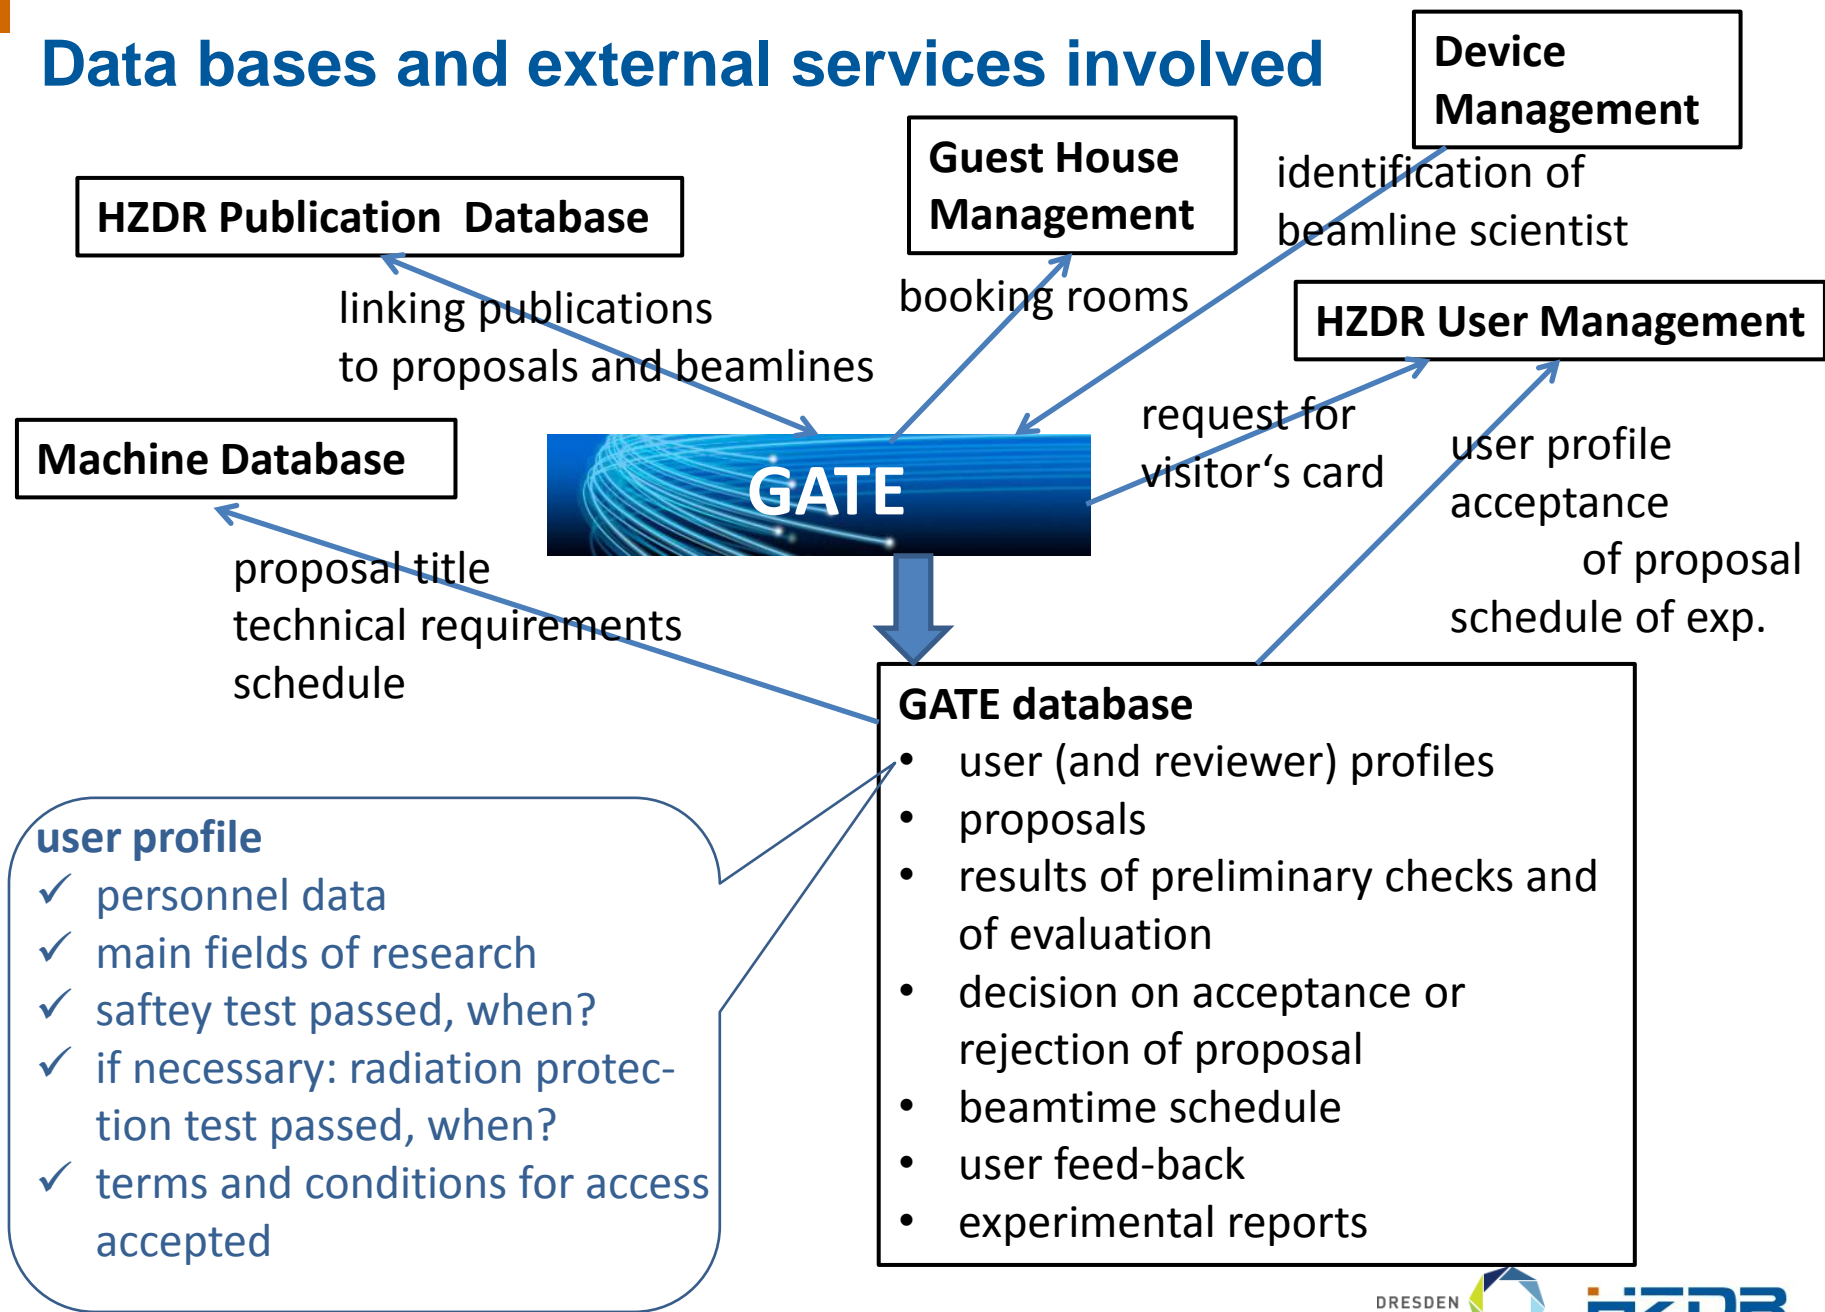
Data bases and external services involved

Device Management

Guest House Management

HZDR Publication Database

identification of beamline scientist

linking publications to proposals and beamlines

booking rooms

HZDR User Management

Machine Database

GATE

request for visitor‘s card

user profile acceptance of proposal schedule of exp.

proposal title
technical requirements
schedule

GATE database
• user (and reviewer) profiles
• proposals
• results of preliminary checks and of evaluation
• decision on acceptance or rejection of proposal
• beamtime schedule
• user feed-back
• experimental reports

user profile
✓ personnel data
✓ main fields of research
✓ saftey test passed, when?
✓ if necessary: radiation protection test passed, when?
✓ terms and conditions for access accepted

DRESDEN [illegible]